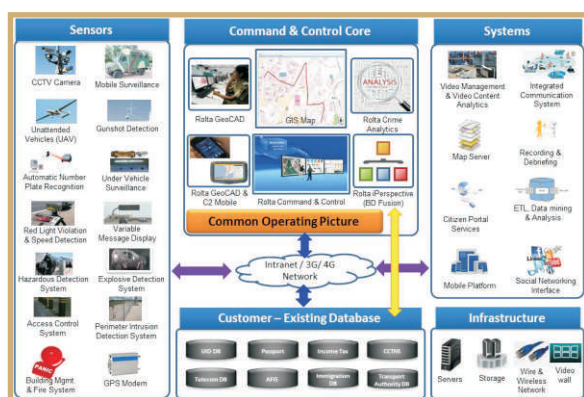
Sensors

CCTV Camera

Mobile Surveillance

Unattended Vehicles (UAV)

Gunshot Detection

Automatic Number Plate Recognition

Under Vehicle Surveillance

Red Light Violation & Speed Detection

Variable Message Display

Hazardous Detection System

Explosive Detection System

Access Control System

Perimeter Intrusion Detection System

PANIC

Building Mgmt & Fire System

GPS Modem

Command & Control Core

Rolta GeoCAD

GIS Map

ANALYSIS

Rolta Crime Analytics

Rolta GeoCAD & C2 Mobile

Rolta Command & Control

Rolta Perspective (BD Fusion)

Common Operating Picture

Intranet / 3G/ 4G Network

Customer – Existing Database

UID DB

Passport

Income Tax

CCTNS

Telecom DB

AFIS

Immigration DB

Transport Authority DB

Systems

Video Management & Video Content Analytics

Integrated Communication System

Map Server

Recording & Debriefing

Citizen Portal Services

ETL, Data mining & Analysis

Mobile Platform

Social Networking Interface

Infrastructure

Servers

Storage

Wire & Wireless Network

Video wall